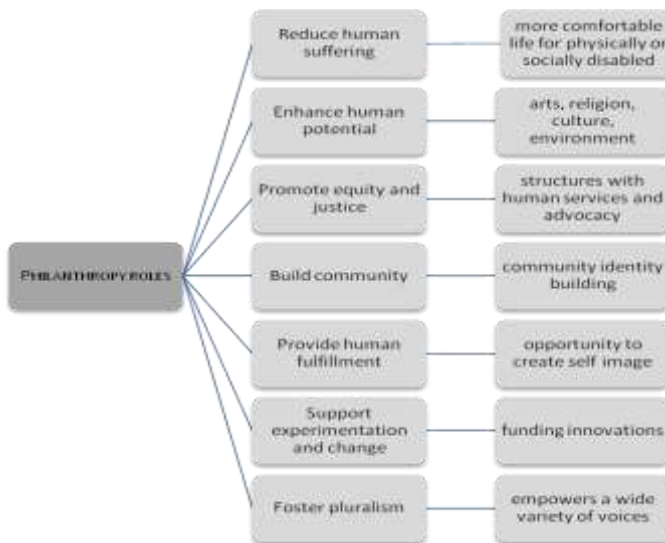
PHILANTHROPY ROLES

Reduce human suffering

more comfortable life for physically or socially disabled

Enhance human potential

arts, religion, culture, environment

Promote equity and justice

structures with human services and advocacy

Build community

community identity building

Provide human fulfillment

opportunity to create self image

Support experimentation and change

funding innovations

Foster pluralism

empowers a wide variety of voices